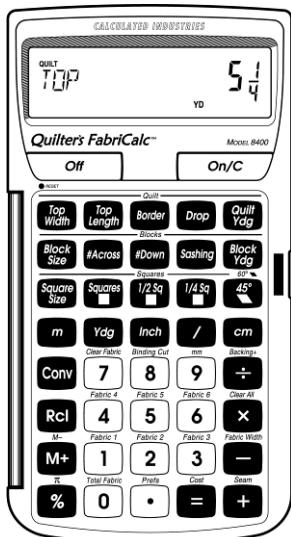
CALCULATED INDUSTRIES

QUILT
TOP
5 1/4
YD

Quilter's FabriCalc™
MODEL 8400

Off
On/C

RESET

Quilt
Top Width
Top Length
Border
Drop
Quilt Ydg

Blocks
Block Size
#Across
#Down
Sashing
Block Ydg

Squares
60°
Square Size
Squares
1/2 Sq
1/4 Sq
45°

m
Ydg
Inch
/
cm

Clear Fabric
Binding Cut
mm
Backing+
Conv
7
8
9
÷

Fabric 4
Fabric 5
Fabric 6
Clear All
Rcl
4
5
6
×

M–
Fabric 1
Fabric 2
Fabric 3
Fabric Width
M+
1
2
3
—

π
Total Fabric
Prefs
Cost
Seam
%
0
•
=
+